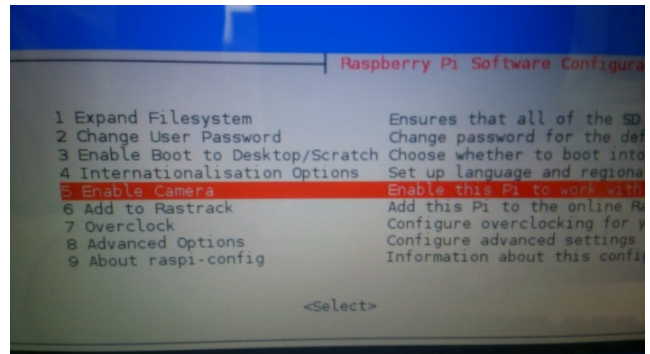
Raspberry Pi Software Configura

| | |
|---|---|
| 1 Expand Filesystem | Ensures that all of the SD |
| 2 Change User Password | Change password for the def |
| 3 Enable Boot to Desktop/Scratch | Choose whether to boot into |
| 4 Internationalisation Options | Set up language and regiona |
| 5 Enable Camera | Enable this Pi to work with |
| 6 Add to Rastrack | Add this Pi to the online Ra |
| 7 Overclock | Configure overclocking for y |
| 8 Advanced Options | Configure advanced settings |
| 9 About raspi-config | Information about this confi |

<Select>